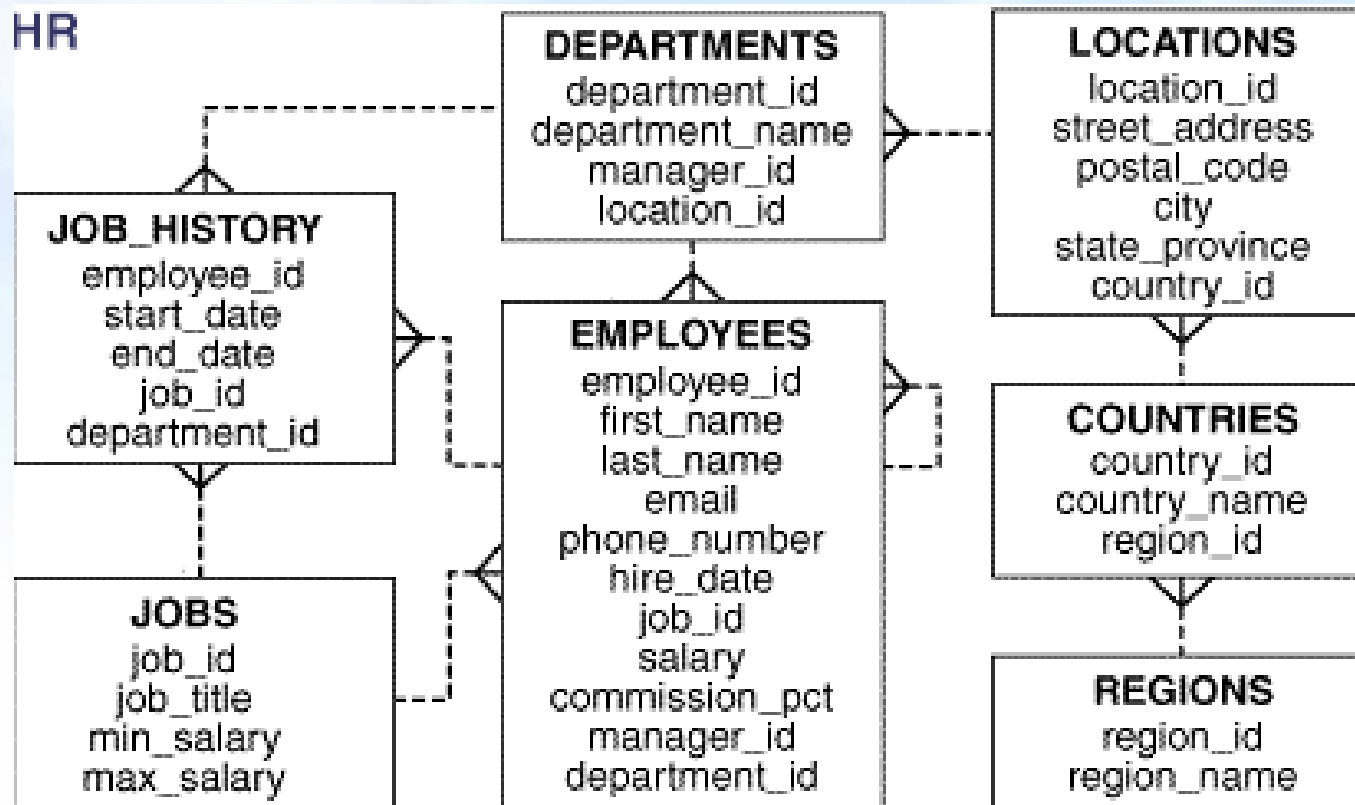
HR

DEPARTMENTS
department_id
department_name
manager_id
location_id

LOCATIONS
location_id
street_address
postal_code
city
state_province
country_id

JOB_HISTORY
employee_id
start_date
end_date
job_id
department_id

EMPLOYEES
employee_id
first_name
last_name
email
phone_number
hire_date
job_id
salary
commission_pct
manager_id
department_id

COUNTRIES
country_id
country_name
region_id

JOBS
job_id
job_title
min_salary
max_salary

REGIONS
region_id
region_name